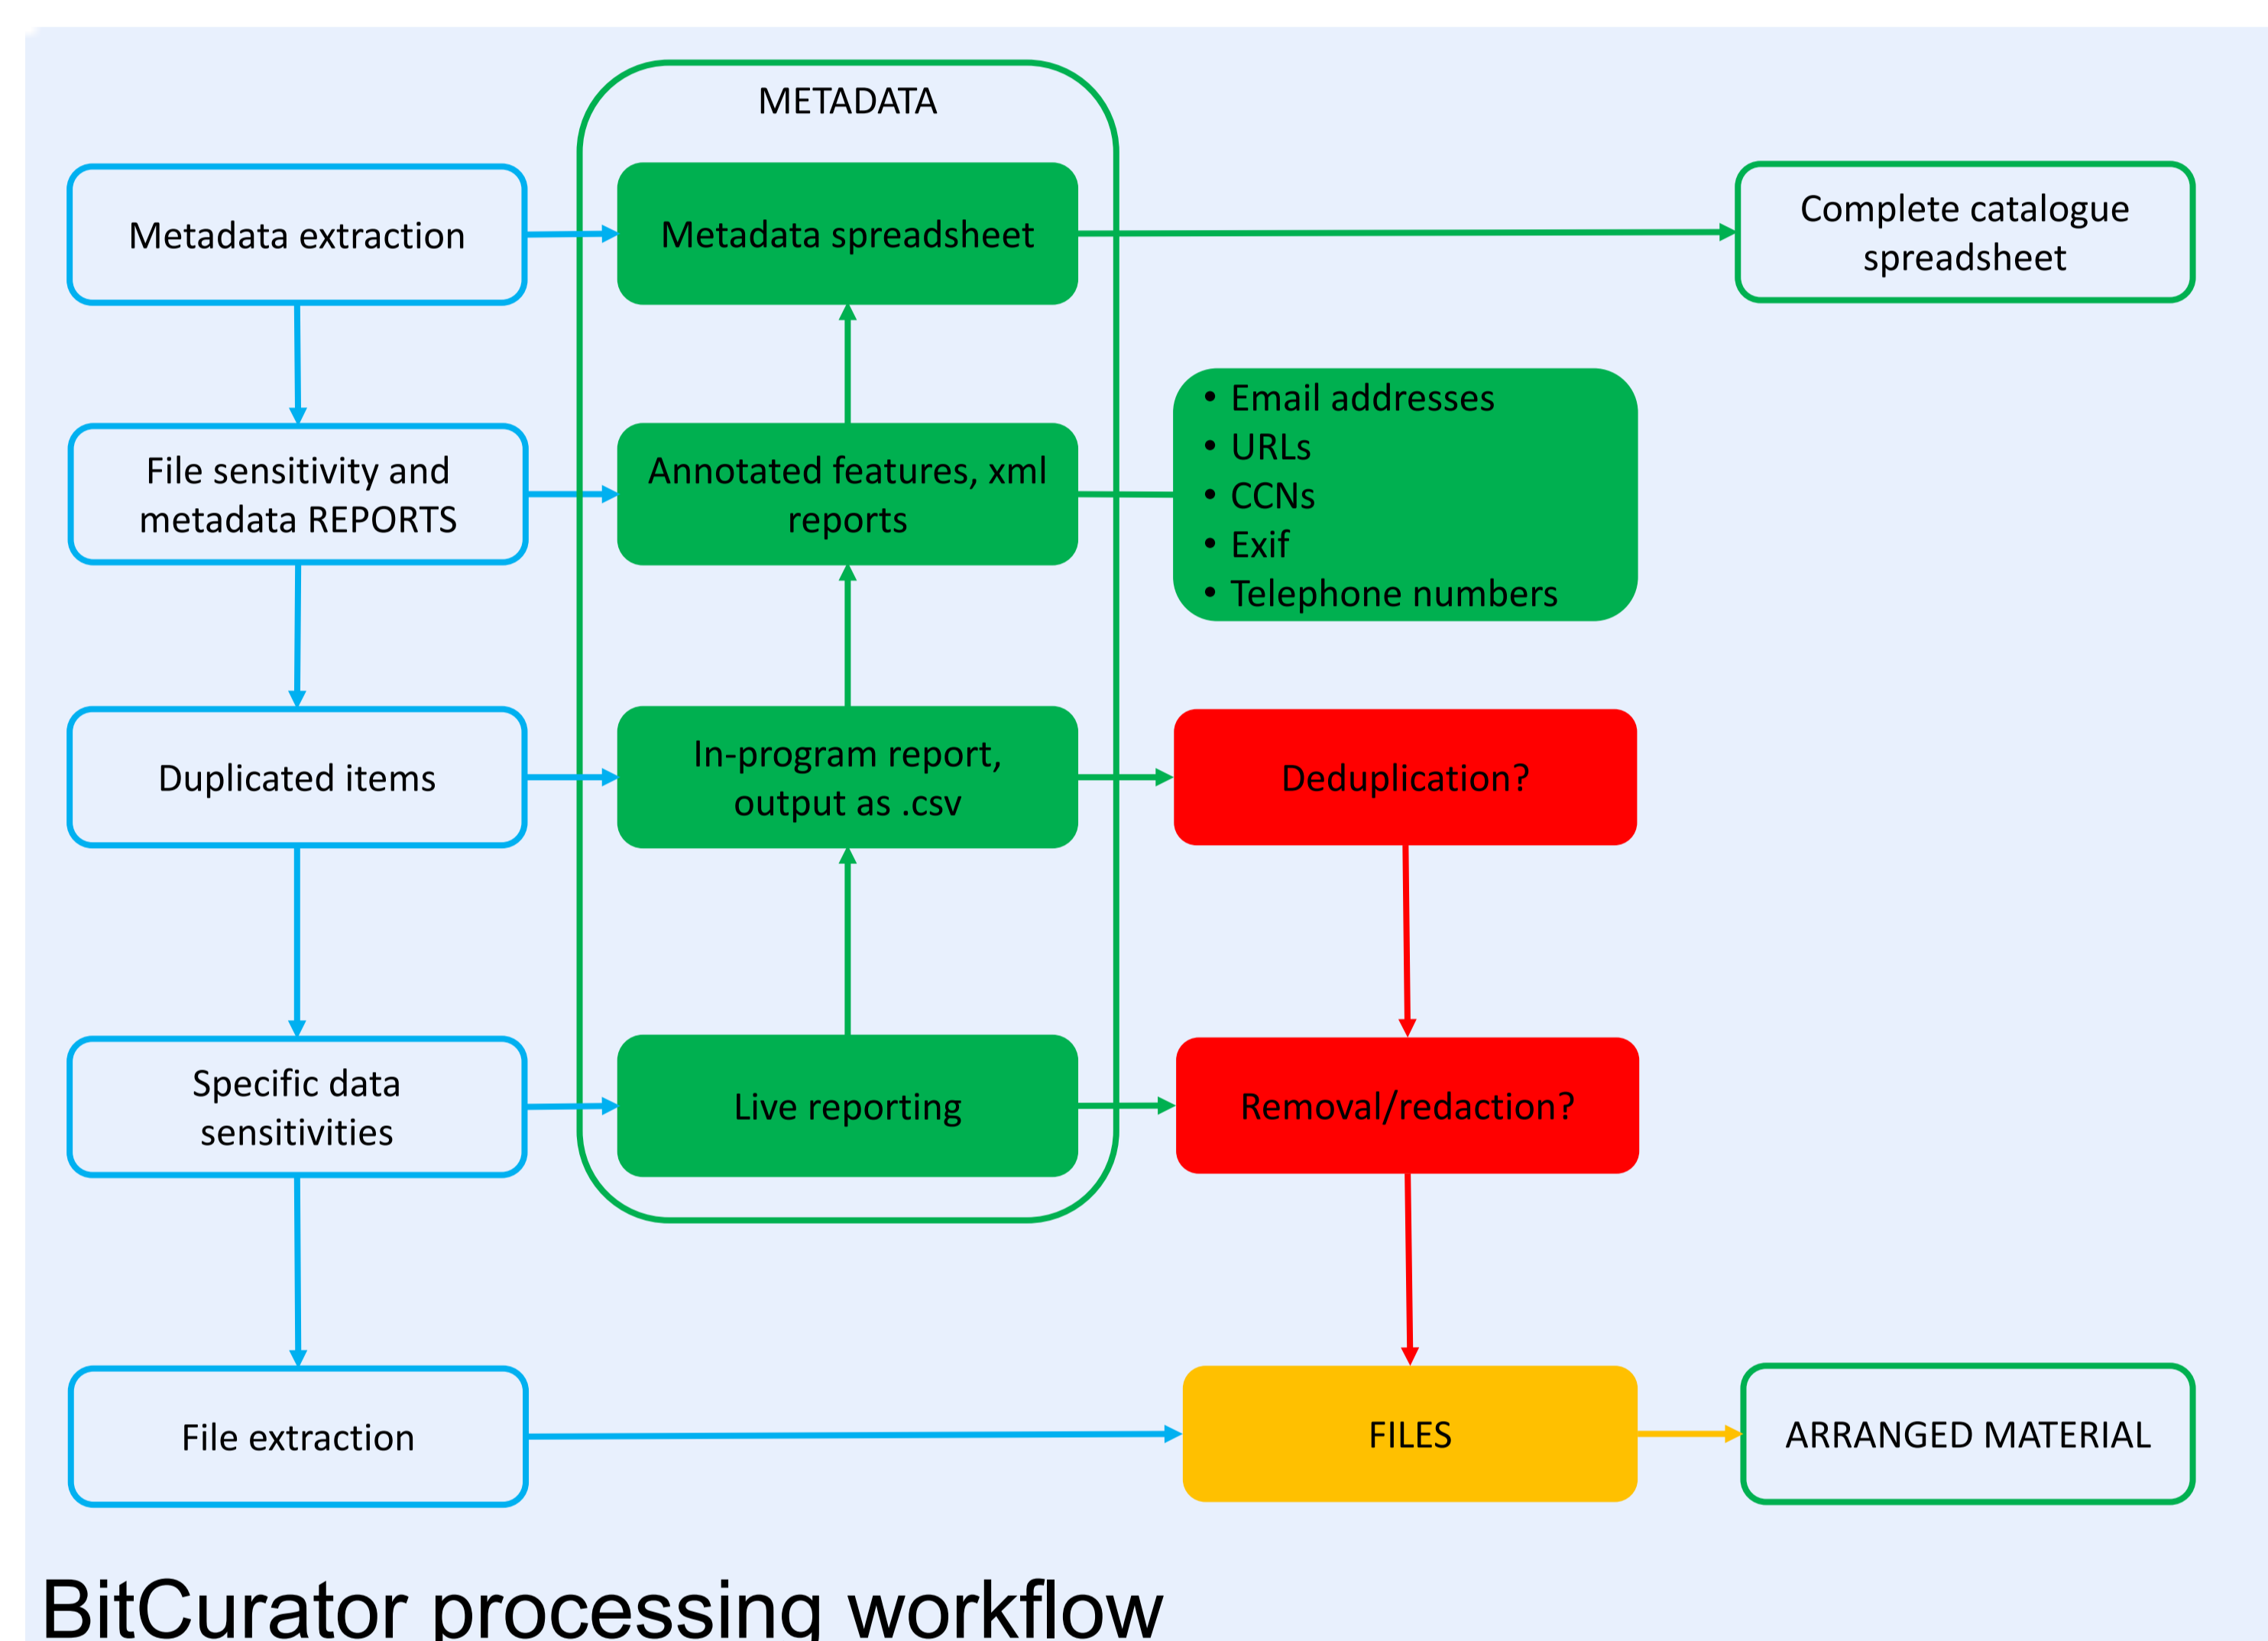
METADATA

Metadata extraction

Metadata spreadsheet

Complete catalogue spreadsheet

File sensitivity and metadata REPORTS

Annotated features, xml reports

- Email addresses
- URLs
- CCNs
- Exif
- Telephone numbers

Duplicated items

In-program report, output as .csv

Deduplication?

Specific data sensitivities

Live reporting

Removal/redaction?

File extraction

FILES

ARRANGED MATERIAL

BitCurator processing workflow